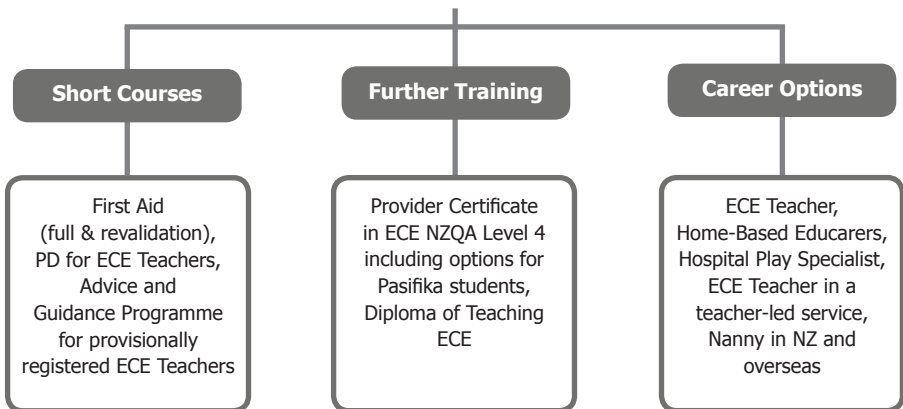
Short Courses

First Aid (full & revalidation), PD for ECE Teachers, Advice and Guidance Programme for provisionally registered ECE Teachers

Further Training

Provider Certificate in ECE NZQA Level 4 including options for Pasifika students, Diploma of Teaching ECE

Career Options

ECE Teacher, Home-Based Educarers, Hospital Play Specialist, ECE Teacher in a teacher-led service, Nanny in NZ and overseas